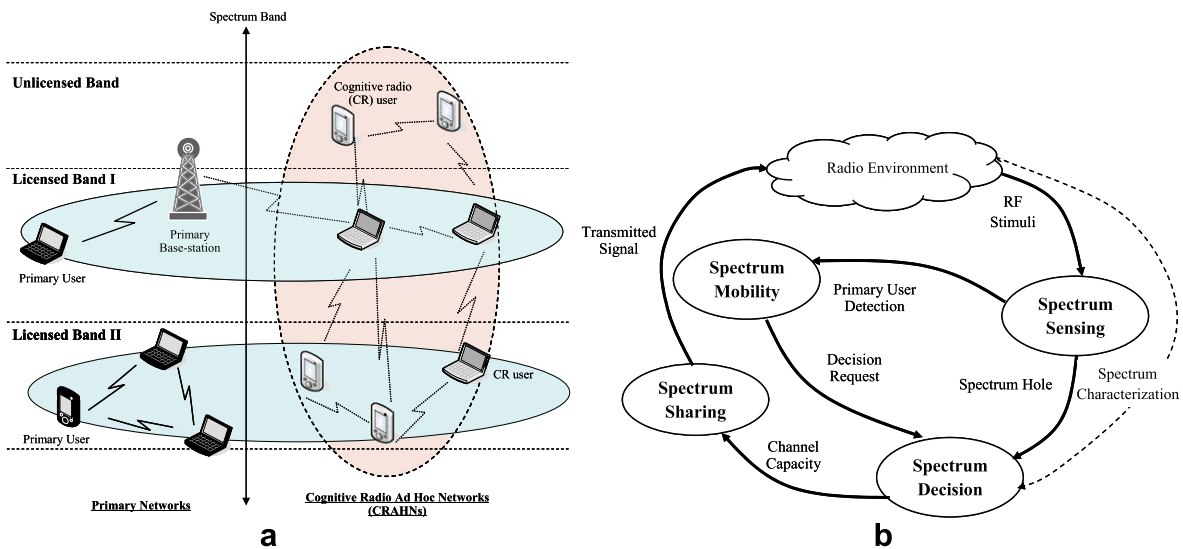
Spectrum Band

Unlicensed Band

Cognitive radio (CR) user

Licensed Band I

Primary Base-station

Primary User

Licensed Band II

CR user

Primary User

Primary Networks

Cognitive Radio Ad Hoc Networks (CRAHNs)

a

Radio Environment

RF Stimuli

Transmitted Signal

Spectrum Mobility

Primary User Detection

Spectrum Sensing

Decision Request

Spectrum Sharing

Spectrum Hole

Spectrum Characterization

Channel Capacity

Spectrum Decision

b